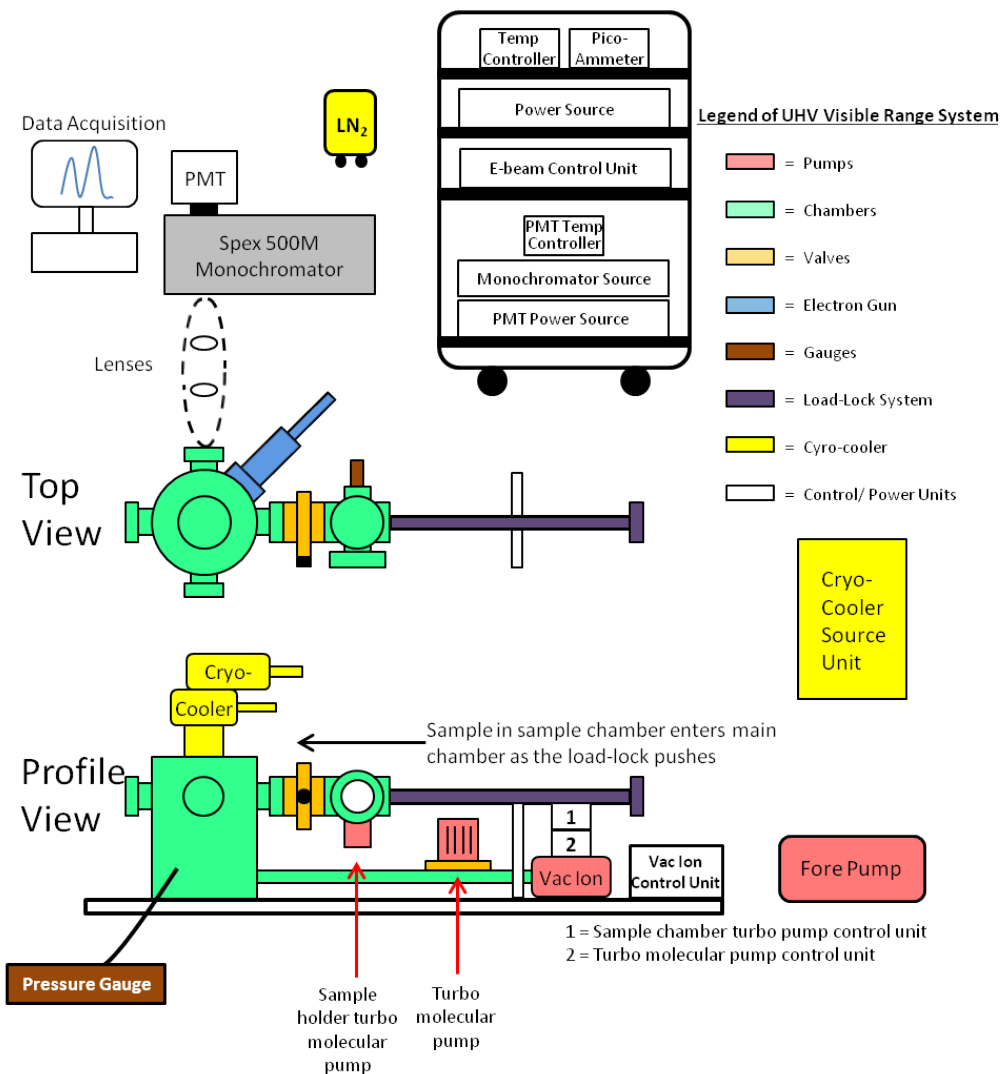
Temp Controller

Pico-Ammeter

Power Source

E-beam Control Unit

PMT Temp Controller

Monochromator Source

PMT Power Source

Data Acquisition

$LN_2$

PMT

Spex 500M Monochromator

Lenses

Legend of UHV Visible Range System

= Pumps

= Chambers

= Valves

= Electron Gun

= Gauges

= Load-Lock System

= Cyro-cooler

= Control/ Power Units

Top View

Cryo-Cooler Source Unit

Cryo-

Cooler

Sample in sample chamber enters main chamber as the load-lock pushes

Profile View

1

2

Vac Ion

Vac Ion Control Unit

Fore Pump

1 = Sample chamber turbo pump control unit
2 = Turbo molecular pump control unit

Pressure Gauge

Sample holder turbo molecular pump

Turbo molecular pump